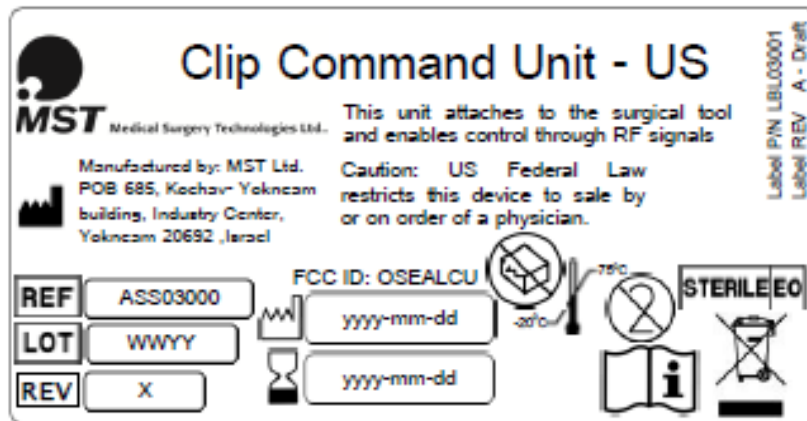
Clip Command Unit - US

MST Medical Surgery Technologies Ltd.

This unit attaches to the surgical tool and enables control through RF signals

Manufactured by: MST Ltd. POB 685, Kochav- Yokneam building, Industry Center, Yokneam 20692 ,Israel

Caution: US Federal Law restricts this device to sale by or on order of a physician.

Label P/N LBL03001
Label REV A - Draft

FCC ID: OSEALCU

REF ASS03000

LOT WWYY

REV X

yyyy-mm-dd

yyyy-mm-dd

75°C

-20°C

2

STERILE EO

i